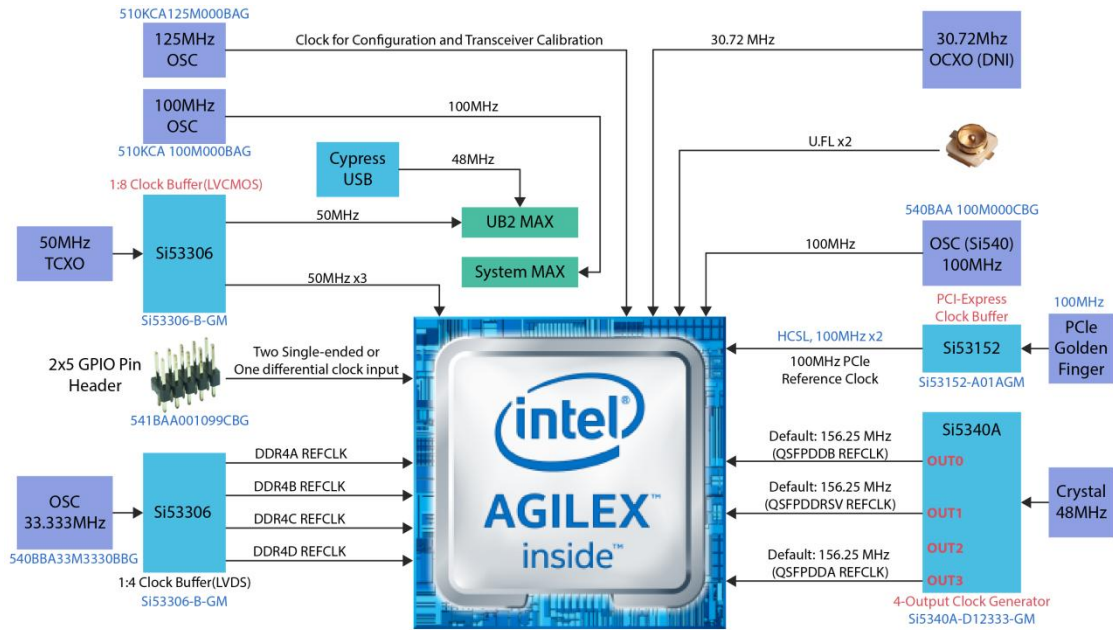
510KCA125M000BAG
125MHz OSC

Clock for Configuration and Transceiver Calibration

30.72 MHz

30.72Mhz OCXO (DNI)

100MHz OSC
510KCA 100M000BAG

100MHz

Cypress USB

48MHz

U.FL x2

1:8 Clock Buffer(LVCMOS)

540BAA 100M000CBG

50MHz TCXO

Si53306

50MHz

UB2 MAX

OSC (Si540) 100MHz

100MHz

System MAX

50MHz x3

Si53306-B-GM

PCI-Express Clock Buffer

100MHz

HCSL, 100MHz x2

Si53152

PCle Golden Finger

2x5 GPIO Pin Header

Two Single-ended or One differential clock input

100MHz PCle Reference Clock

Si53152-A01AGM

541BAA001099CBG

intel

AGILEX™

inside™

Si5340A

Default: 156.25 MHz (QSFPDDB REFCLK)

OUT0

DDR4A REFCLK

Default: 156.25 MHz (QSFPDDRSV REFCLK)

Crystal 48MHz

OSC 33.333MHz

Si53306

DDR4B REFCLK

OUT1

DDR4C REFCLK

OUT2

540BBA33M3330BBG

DDR4D REFCLK

Default: 156.25 MHz (QSFPDDA REFCLK)

OUT3

1:4 Clock Buffer(LVDS)
Si53306-B-GM

4-Output Clock Generator
Si5340A-D12333-GM